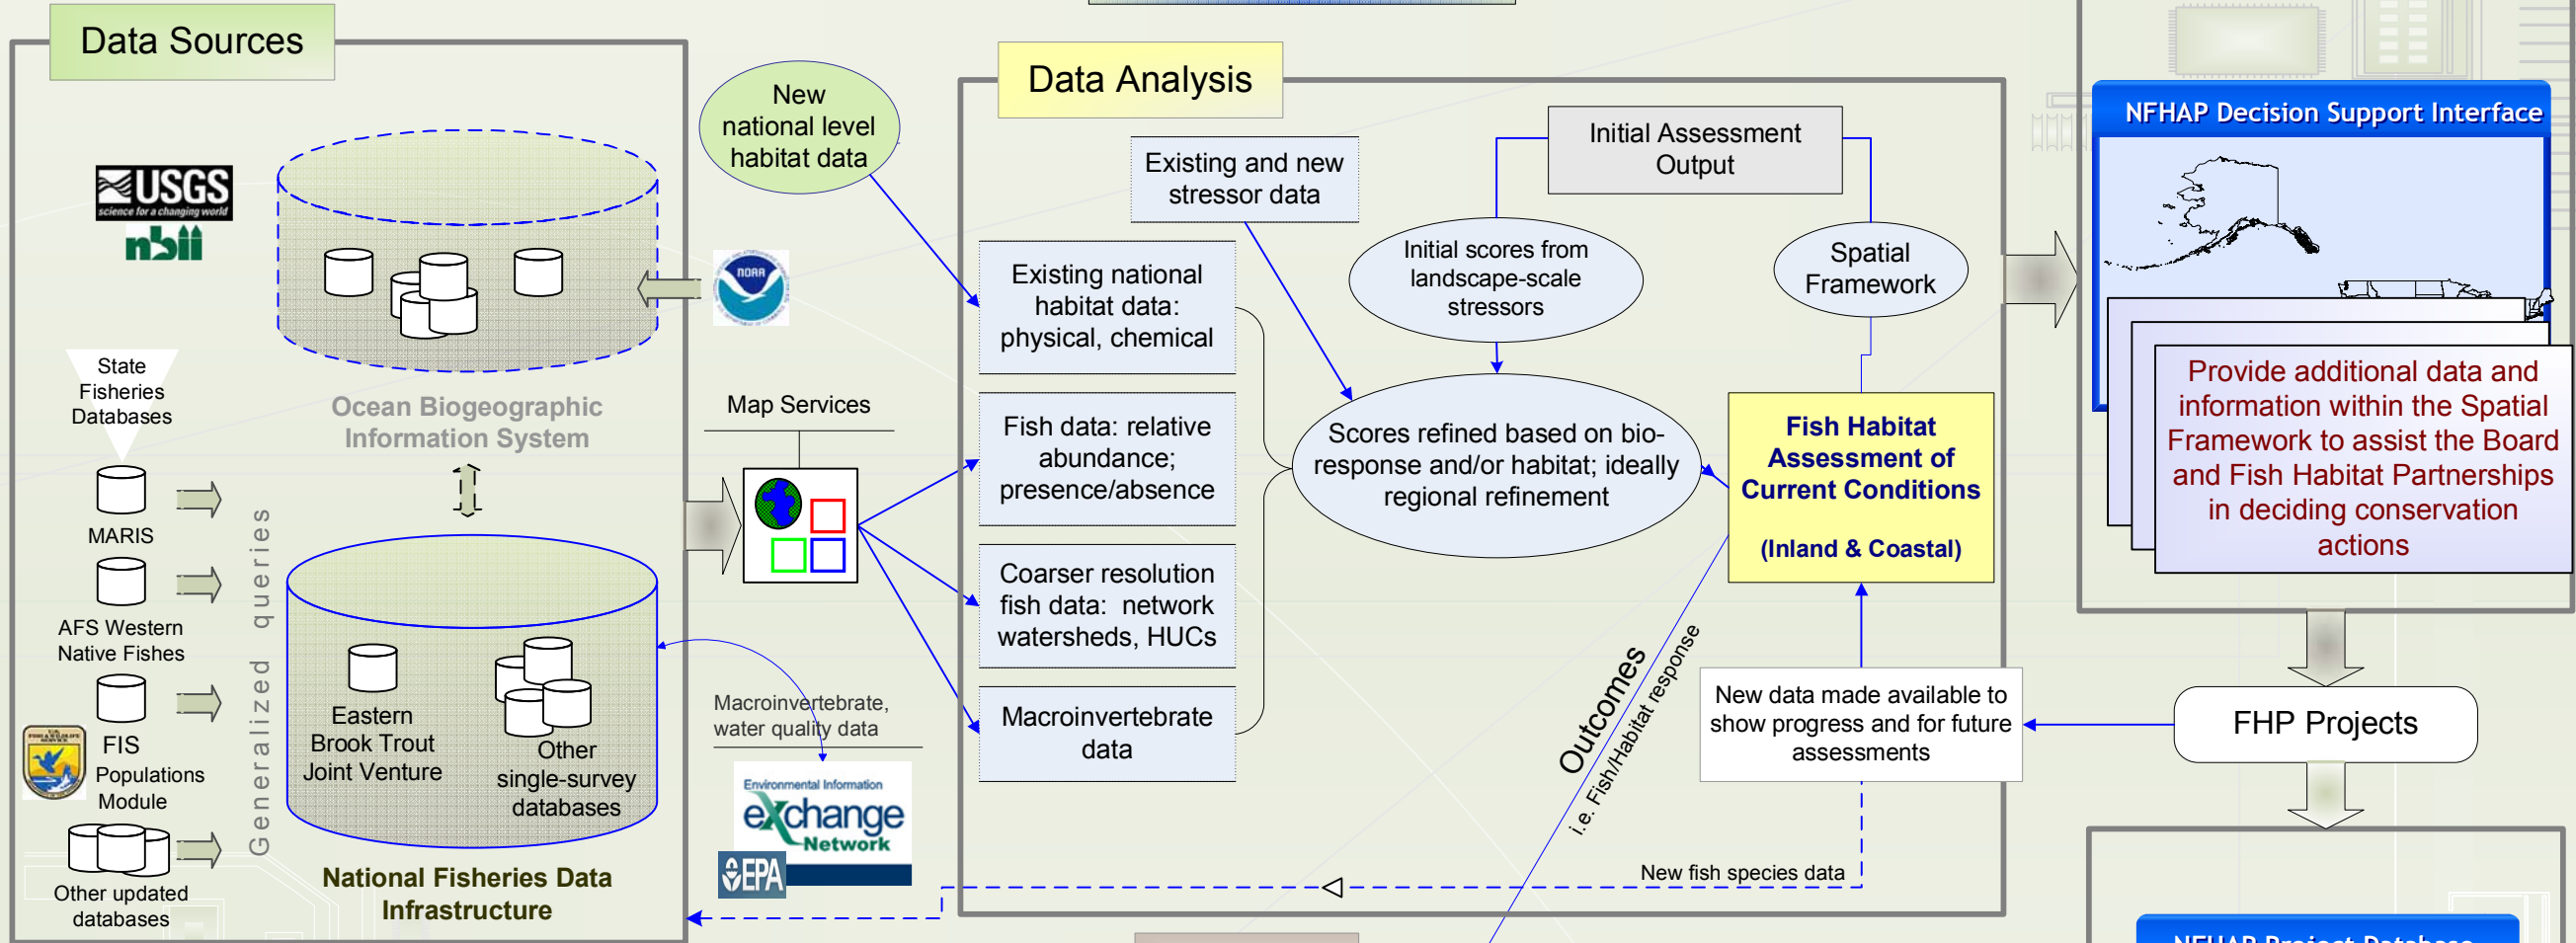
Data Sources

USGS
science for a changing world
nbii

State Fisheries Databases

MARIS

AFS Western Native Fishes

FIS Populations Module

Other updated databases

Generalized queries

Ocean Biogeographic Information System

Eastern Brook Trout Joint Venture

Other single-survey databases

National Fisheries Data Infrastructure

New national level habitat data

NOAA

Map Services

Macroinvertebrate, water quality data

Environmental Information eXchange Network

EPA

Data Analysis

Existing and new stressor data

Existing national habitat data: physical, chemical

Fish data: relative abundance; presence/absence

Coarser resolution fish data: network watersheds, HUCs

Macroinvertebrate data

Initial Assessment Output

Initial scores from landscape-scale stressors

Spatial Framework

Scores refined based on bio-response and/or habitat; ideally regional refinement

Fish Habitat Assessment of Current Conditions

(Inland & Coastal)

Outcomes

i.e. Fish/Habitat response

New data made available to show progress and for future assessments

New fish species data

NFHAP Decision Support Interface

Provide additional data and information within the Spatial Framework to assist the Board and Fish Habitat Partnerships in deciding conservation actions

FHP Projects

NFHAP Project Database